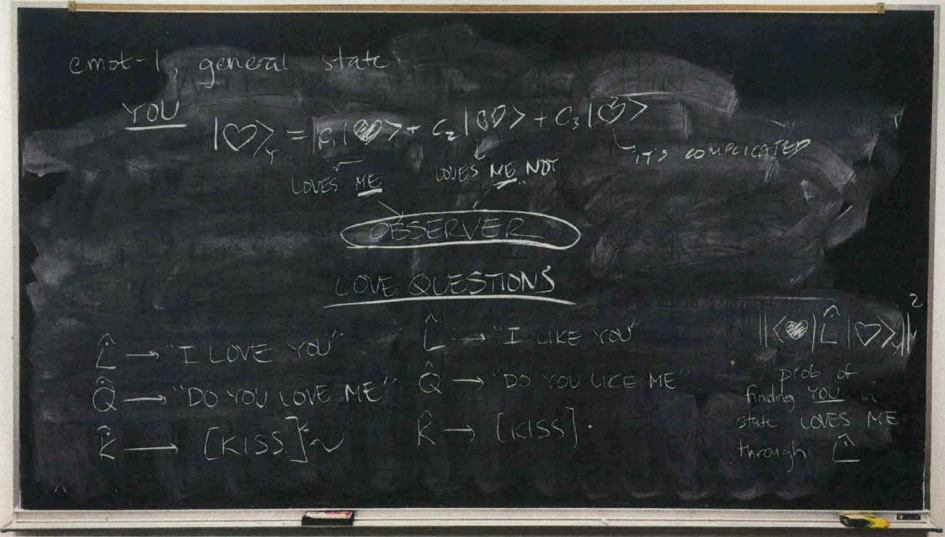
emot-1, general state

YOU $|\heartsuit\rangle_Y = c_1|\heartsuit\rangle + c_2|\heartsuit\rangle + c_3|\heartsuit\rangle$

LOVES ME

LOVES ME NOT

IT'S COMPLICATED

OBSERVER

LOVE QUESTIONS

$\hat{L}$ → "I LOVE YOU"
$\hat{Q}$ → "DO YOU LOVE ME"
$\hat{K}$ → [KISS]

$\hat{L}$ → "I LIKE YOU"
$\hat{Q}$ → "DO YOU LIKE ME"
$\hat{K}$ → [KISS].

$|\langle\heartsuit|\hat{L}|\heartsuit\rangle|^2$

prob of finding YOU in state LOVES ME through $\hat{L}$